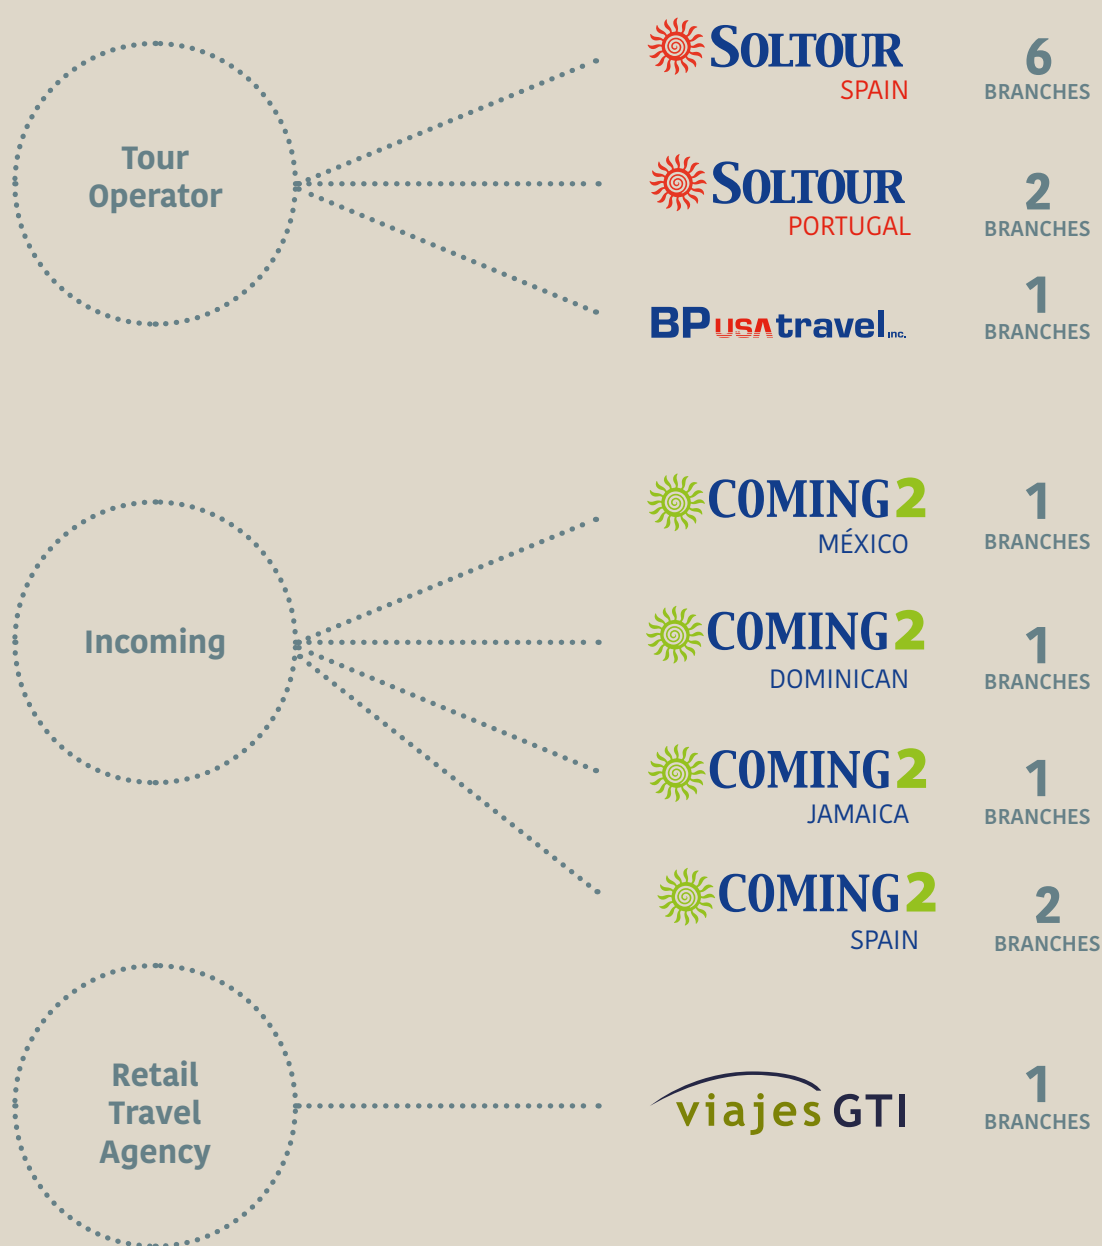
Tour Operator

SOLTOUR
SPAIN
6
BRANCHES

SOLTOUR
PORTUGAL
2
BRANCHES

BP USA travel INC.
1
BRANCHES

Incoming

COMING 2
MÉXICO
1
BRANCHES

COMING 2
DOMINICAN
1
BRANCHES

COMING 2
JAMAICA
1
BRANCHES

COMING 2
SPAIN
2
BRANCHES

Retail Travel Agency

viajes GTI
1
BRANCHES